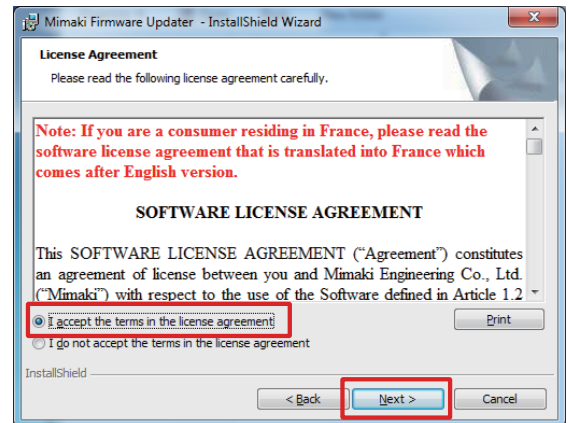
Mimaki Firmware Updater - InstallShield Wizard

License Agreement

Please read the following license agreement carefully.

Note: If you are a consumer residing in France, please read the software license agreement that is translated into France which comes after English version.

SOFTWARE LICENSE AGREEMENT

This SOFTWARE LICENSE AGREEMENT ("Agreement") constitutes an agreement of license between you and Mimaki Engineering Co., Ltd. ("Mimaki") with respect to the use of the Software defined in Article 1.2

I accept the terms in the license agreement

Print

I do not accept the terms in the license agreement

InstallShield

< Back

Next >

Cancel